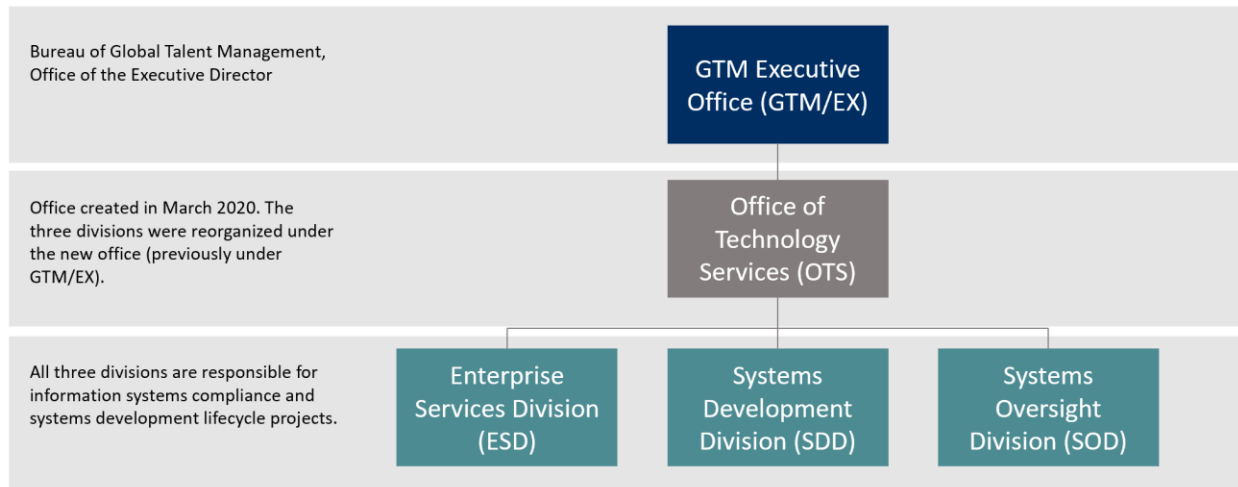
Bureau of Global Talent Management, Office of the Executive Director

GTM Executive Office (GTM/EX)

Office created in March 2020. The three divisions were reorganized under the new office (previously under GTM/EX).

Office of Technology Services (OTS)

All three divisions are responsible for information systems compliance and systems development lifecycle projects.

Enterprise Services Division (ESD)

Systems Development Division (SDD)

Systems Oversight Division (SOD)